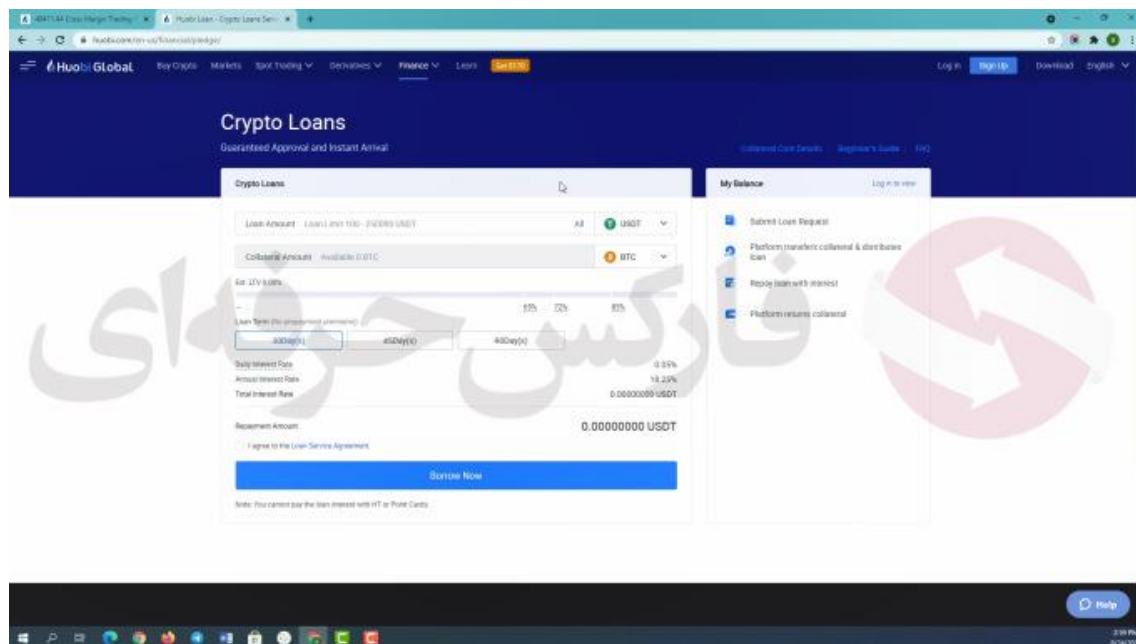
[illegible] Cross Margin Trading | Huobi Loan - Crypto Loans Serv

huobi.com/en-us/financial/pledge/

Huobi Global  Buy Crypto  Markets  Spot Trading  Derivatives  Finance  Learn  Get $170

Log In  Sign Up  Download  English

Crypto Loans

Guaranteed Approval and Instant Arrival

Collateral Coin Details | Beginner's Guide | FAQ

Crypto Loans

Loan Amount  Loan Limit 100 - 250000 USDT  All  USDT

Collateral Amount  Available 0 BTC  BTC

Est. LTV 0.00%

65%  72%  85%

Loan Term (No prepayment premium)

30Day(s)  45Day(s)  60Day(s)

Daily Interest Rate  0.05%

Annual Interest Rate  18.25%

Total Interest Rate  0.00000000 USDT

Repayment Amount  0.00000000 USDT

I agree to the Loan Service Agreement

Borrow Now

Note: You cannot pay the loan interest with HT or Point Cards

My Balance  Log in to view

Submit Loan Request

Platform transfers collateral & distributes loan

Repay loan with interest

Platform returns collateral

فارکس حرفه‌ای

Help